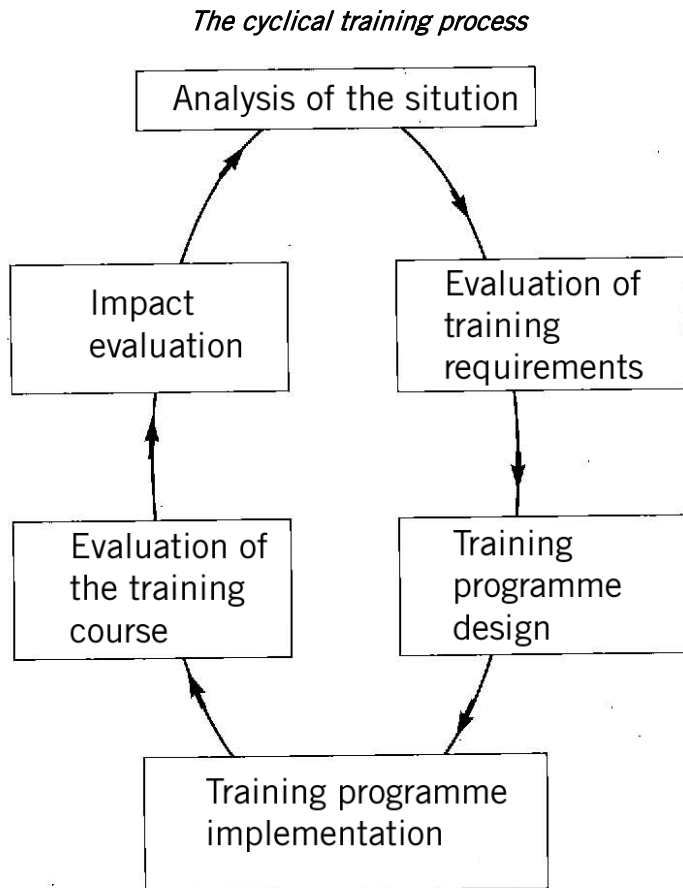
The cyclical training process

Analysis of the situtionEvaluation of training requirements

Training programme design

Training programme implementation

Evaluation of the training course

Impact evaluation